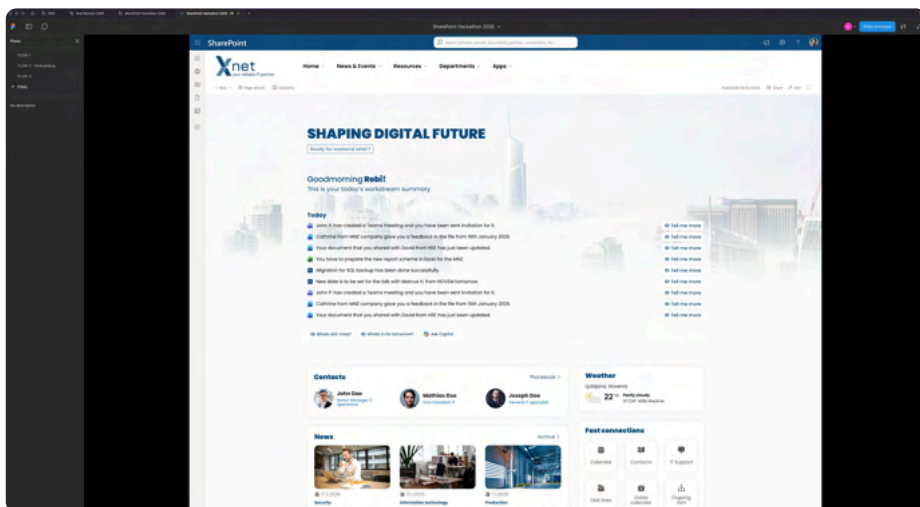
SharePoint Hackathon 2025

SharePoint

Xnet

Home
News & Events
Resources
Departments
Apps

SHAPING DIGITAL FUTURE

Ready for weekend relief?

Goodmorning Robi!

This is your today's workstream summary

Today

John P. has created a Teams meeting and you have been sent invitation for it.
Tell me more

Cathrine from MNZ company gave you a feedback in the file from 15th January 2025.
Tell me more

Your document that you shared with David from HBE has just been updated.
Tell me more

You have to prepare the new report scheme in Excel for the MNZ.
Tell me more

Migration for SQL backup has been done successfully.
Tell me more

New date is to be set for the talk with Marcus H. from NOVEM tomorrow.
Tell me more

John P. has created a Teams meeting and you have been sent invitation for it.
Tell me more

Cathrine from MNZ company gave you a feedback in the file from 15th January 2025.
Tell me more

Your document that you shared with David from HBE has just been updated.
Tell me more

Whats did I miss?
Whats is for tomorrow?
Ask Copilot

Contacts
Phonebook

John Doe
Mathias Doe
Joseph Doe

Weather
Ljubljana, Slovenia
22 °C

News
Archive

Security
Information technology
Production

Fast connections
Calendar
Contacts
IT Support
Visitor calendar
Ongoing